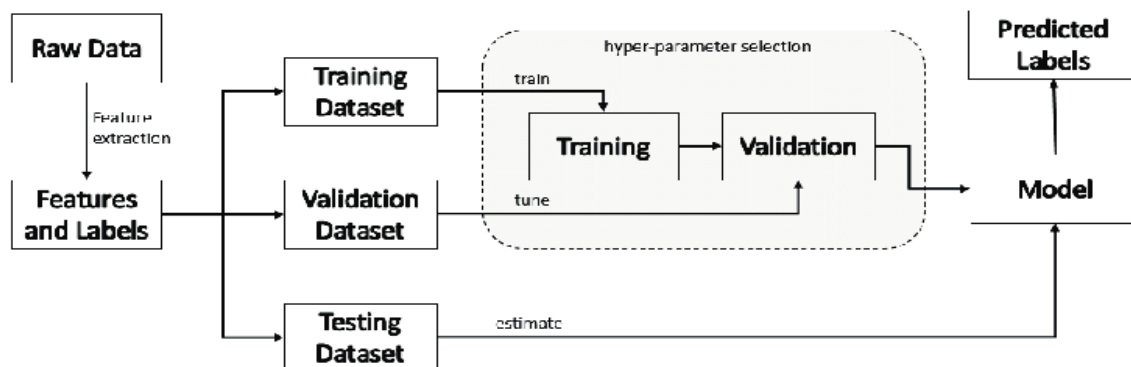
Raw Data

Feature extraction

Features and Labels

Training Dataset

Validation Dataset

Testing Dataset

hyper-parameter selection

train

Training

Validation

tune

estimate

Predicted Labels

Model